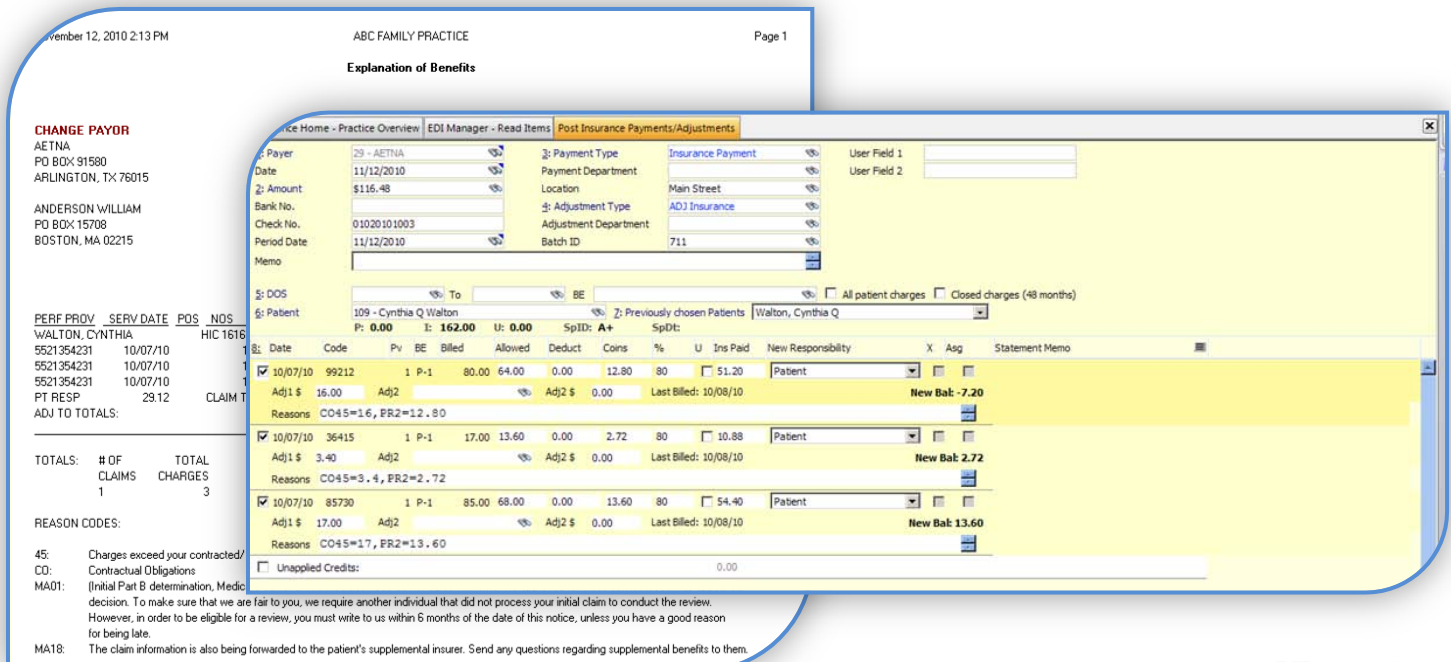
vember 12, 2010 2:13 PM ABC FAMILY PRACTICE Page 1

Explanation of Benefits

CHANGE PAYOR
AETNA
PO BOX 91580
ARLINGTON, TX 76015

ANDERSON WILLIAM
PO BOX 15708
BOSTON, MA 02215

PERF PROV SERV DATE POS NOS
WALTON, CYNTHIA HIC 1616
5521354231 10/07/10 1
5521354231 10/07/10 1
5521354231 10/07/10 1
PT RESP 29.12 CLAIM T
ADJ TO TOTALS:

TOTALS: # OF CLAIMS 1 TOTAL CHARGES 3

REASON CODES:

45: Charges exceed your contracted/
CO: Contractual Obligations
MA01: (Initial Part B determination, Medic decision. To make sure that we are fair to you, we require another individual that did not process your initial claim to conduct the review. However, in order to be eligible for a review, you must write to us within 6 months of the date of this notice, unless you have a good reason for being late.
MA18: The claim information is also being forwarded to the patient's supplemental insurer. Send any questions regarding supplemental benefits to them.

ice Home - Practice Overview | EDI Manager - Read Items | Post Insurance Payments/Adjustments

1: Payer 29 - AETNA
Date 11/12/2010
2: Amount $116.48
Bank No.
Check No. 01020101003
Period Date 11/12/2010
Memo
3: Payment Type Insurance Payment
Payment Department
Location Main Street
4: Adjustment Type ADJ Insurance
Adjustment Department
Batch ID 711
User Field 1
User Field 2

5: DOS To BE
All patient charges Closed charges (48 months)
6: Patient 109 - Cynthia Q Walton 7: Previously chosen Patients Walton, Cynthia Q
P: 0.00 I: 162.00 U: 0.00 SpID: A+ SpDt:

8: Date Code Pv BE Billed Allowed Deduct Coins % U Ins Paid New Responsibility X Asg Statement Memo

10/07/10 99212 1 P-1 80.00 64.00 0.00 12.80 80 51.20 Patient
Adj1 $ 16.00 Adj2 Adj2 $ 0.00 Last Billed: 10/08/10 New Bal: -7.20
Reasons CO45=16,PR2=12.80

10/07/10 36415 1 P-1 17.00 13.60 0.00 2.72 80 10.88 Patient
Adj1 $ 3.40 Adj2 Adj2 $ 0.00 Last Billed: 10/08/10 New Bal: 2.72
Reasons CO45=3.4,PR2=2.72

10/07/10 85730 1 P-1 85.00 68.00 0.00 13.60 80 54.40 Patient
Adj1 $ 17.00 Adj2 Adj2 $ 0.00 Last Billed: 10/08/10 New Bal: 13.60
Reasons CO45=17,PR2=13.60

Unapplied Credits: 0.00